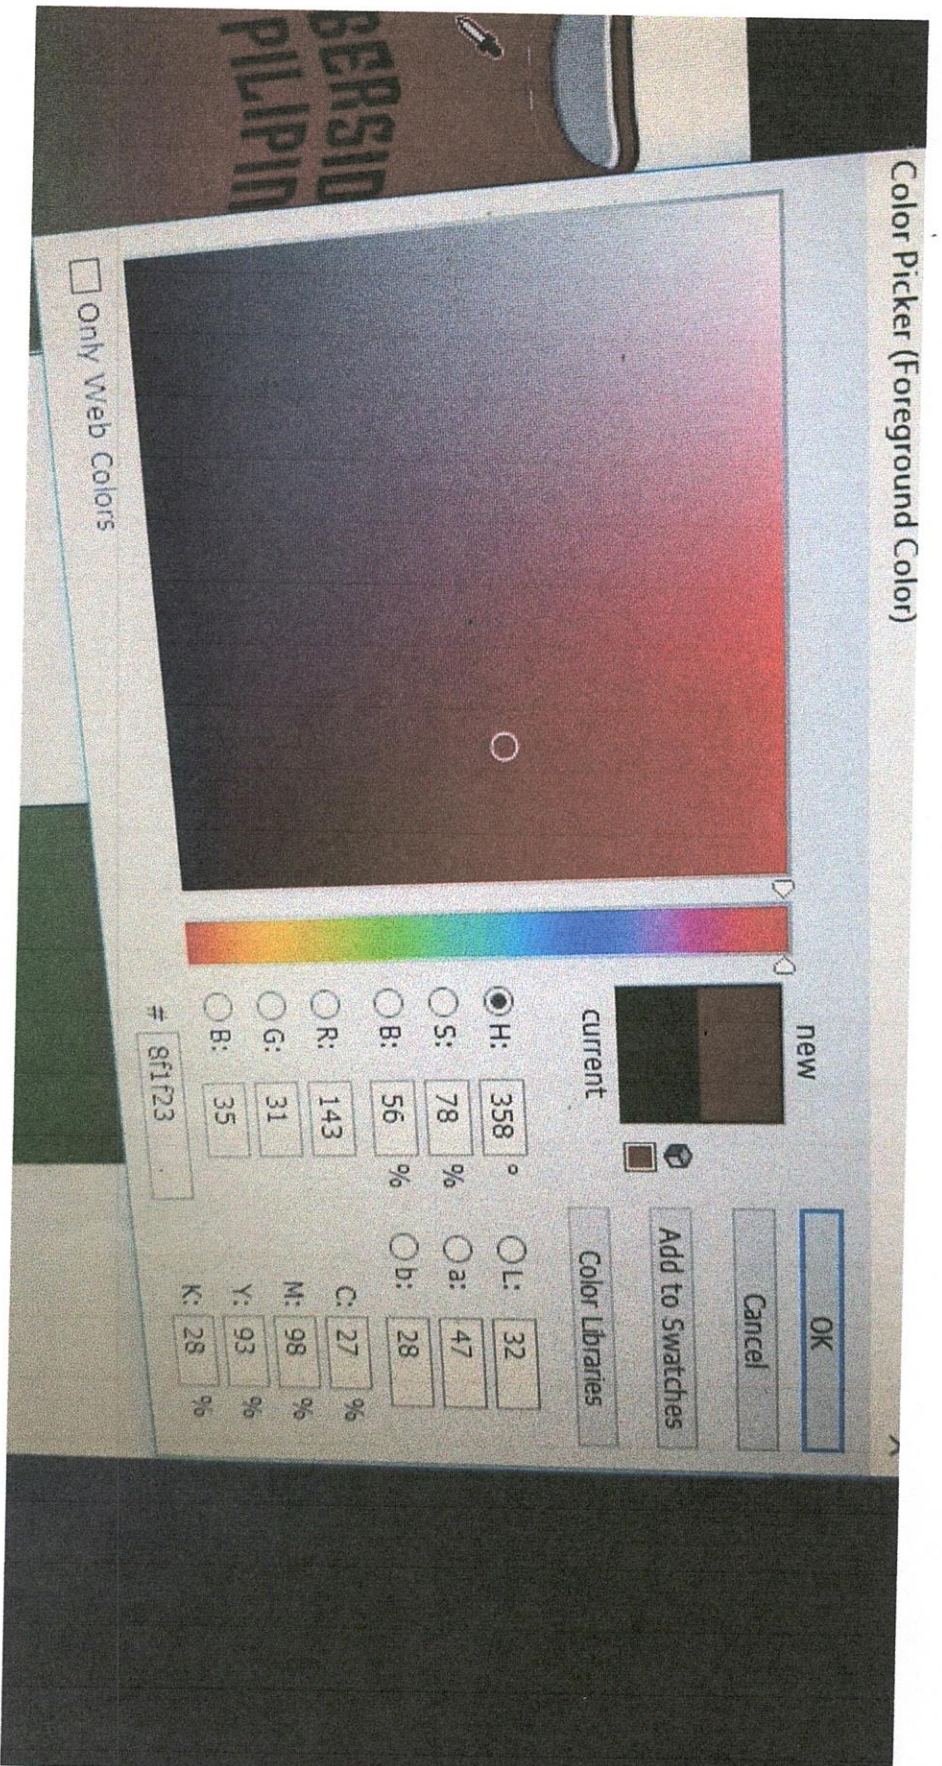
BERSID
PILIPIN

Color Picker (Foreground Color)

OK

Cancel

Add to Swatches

Color Libraries

new

current

H: 358 °
S: 78 %
B: 56 %
R: 143
G: 31
B: 35
# 8f1f23

L: 32
a: 47
b: 28
C: 27 %
M: 98 %
Y: 93 %
K: 28 %

Only Web Colors